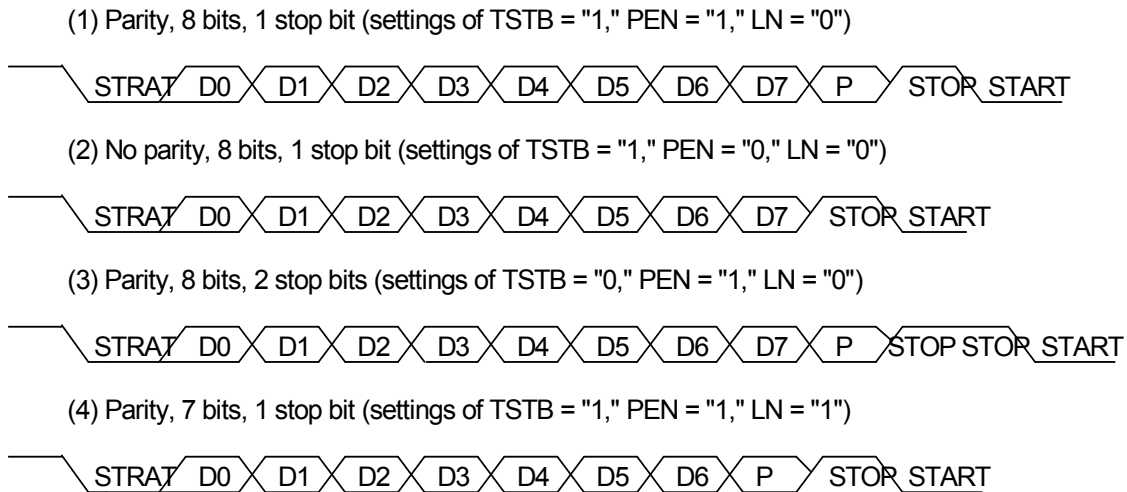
(1) Parity, 8 bits, 1 stop bit (settings of TSTB = "1," PEN = "1," LN = "0")

STRAT D0 D1 D2 D3 D4 D5 D6 D7 P STOP START

(2) No parity, 8 bits, 1 stop bit (settings of TSTB = "1," PEN = "0," LN = "0")

STRAT D0 D1 D2 D3 D4 D5 D6 D7 STOP START

(3) Parity, 8 bits, 2 stop bits (settings of TSTB = "0," PEN = "1," LN = "0")

STRAT D0 D1 D2 D3 D4 D5 D6 D7 P STOP STOP START

(4) Parity, 7 bits, 1 stop bit (settings of TSTB = "1," PEN = "1," LN = "1")

STRAT D0 D1 D2 D3 D4 D5 D6 P STOP START